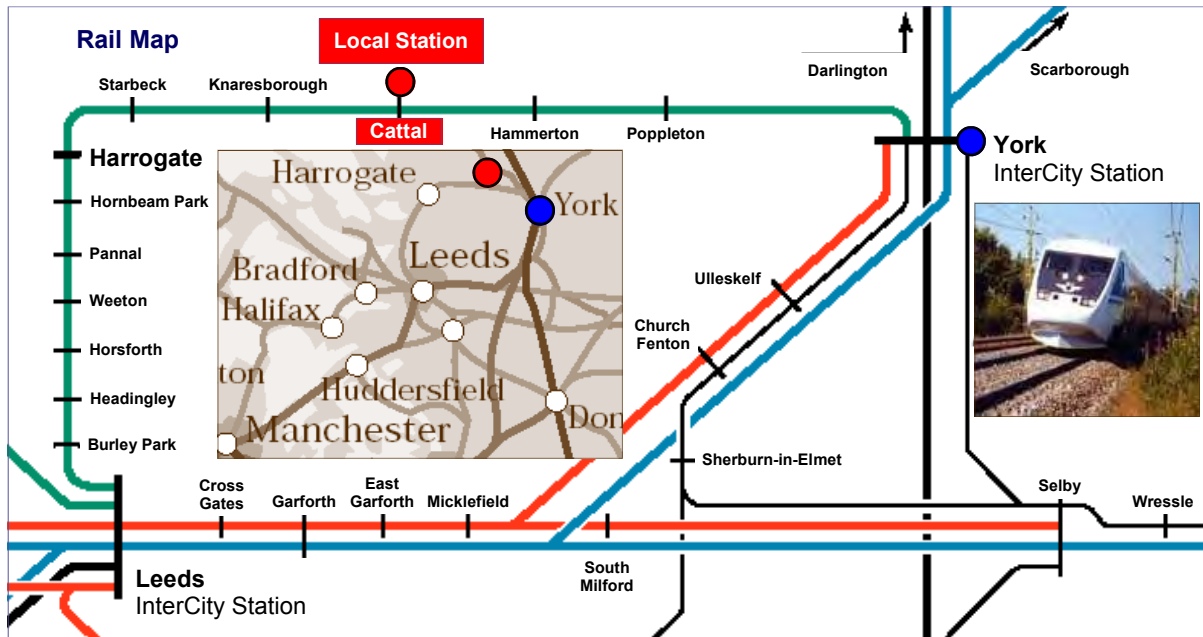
Rail Map

Local Station

Starbeck
Knaresborough
Cattal
Hammerton
Poppleton
Darlington
Scarborough
York
InterCity Station

Harrogate
Hornbeam Park
Pannal
Weeton
Horsforth
Headingley
Burley Park

Harrogate
York
Leeds
Bradford
Halifax
ton
Huddersfield
Manchester
Don

Ulleskelf
Church Fenton
Sherburn-in-Elmet

Cross Gates
Garforth
East Garforth
Micklefield
South Milford
Selby
Wressle

Leeds
InterCity Station